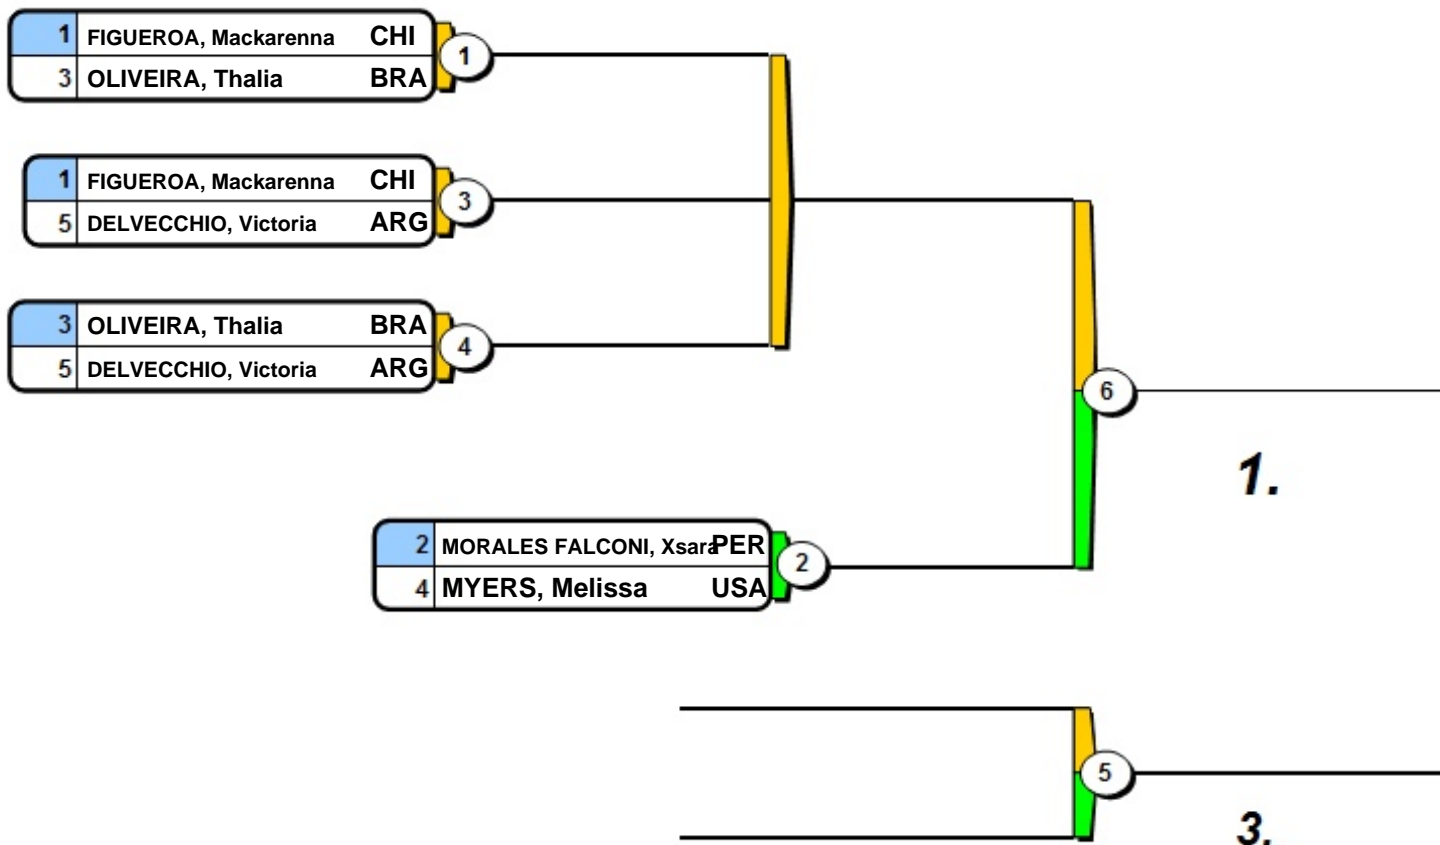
1 FIGUEROA, Mackarenna CHI
3 OLIVEIRA, Thalia BRA
1

1 FIGUEROA, Mackarenna CHI
5 DELVECCHIO, Victoria ARG
3

3 OLIVEIRA, Thalia BRA
5 DELVECCHIO, Victoria ARG
4

6

1.

2 MORALES FALCONI, Xsara PER
4 MYERS, Melissa USA
2

5

3.